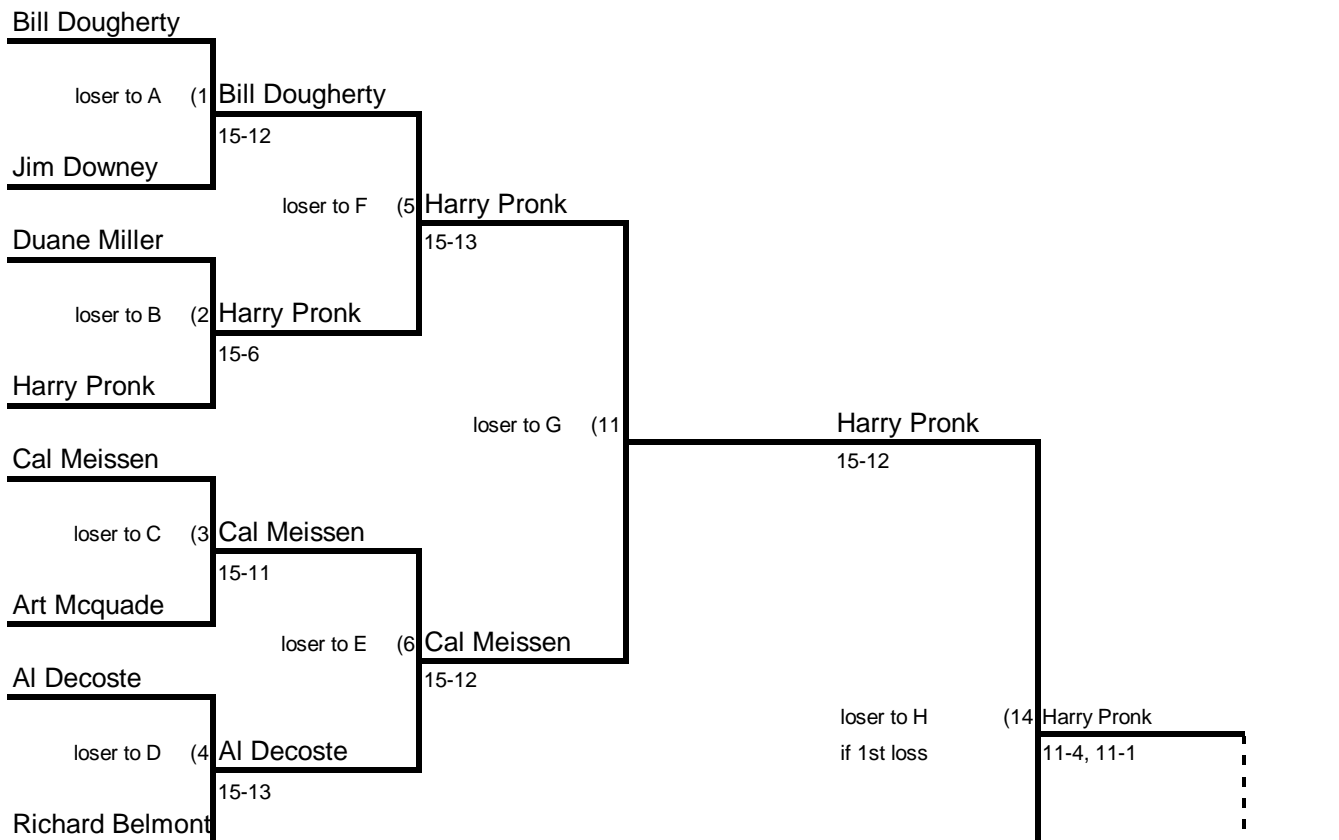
Bill Dougherty

loser to A (1 Bill Dougherty
15-12

Jim Downey

loser to F (5 Harry Pronk
15-13

Duane Miller

loser to B (2 Harry Pronk
15-6

Harry Pronk

loser to G (11

Harry Pronk
15-12

Cal Meissen

loser to C (3 Cal Meissen
15-11

Art Mcquade

loser to E (6 Cal Meissen
15-12

Al Decoste

loser to H
if 1st loss

(14 Harry Pronk
11-4, 11-1

loser to D (4 Al Decoste
15-13

Richard Belmont